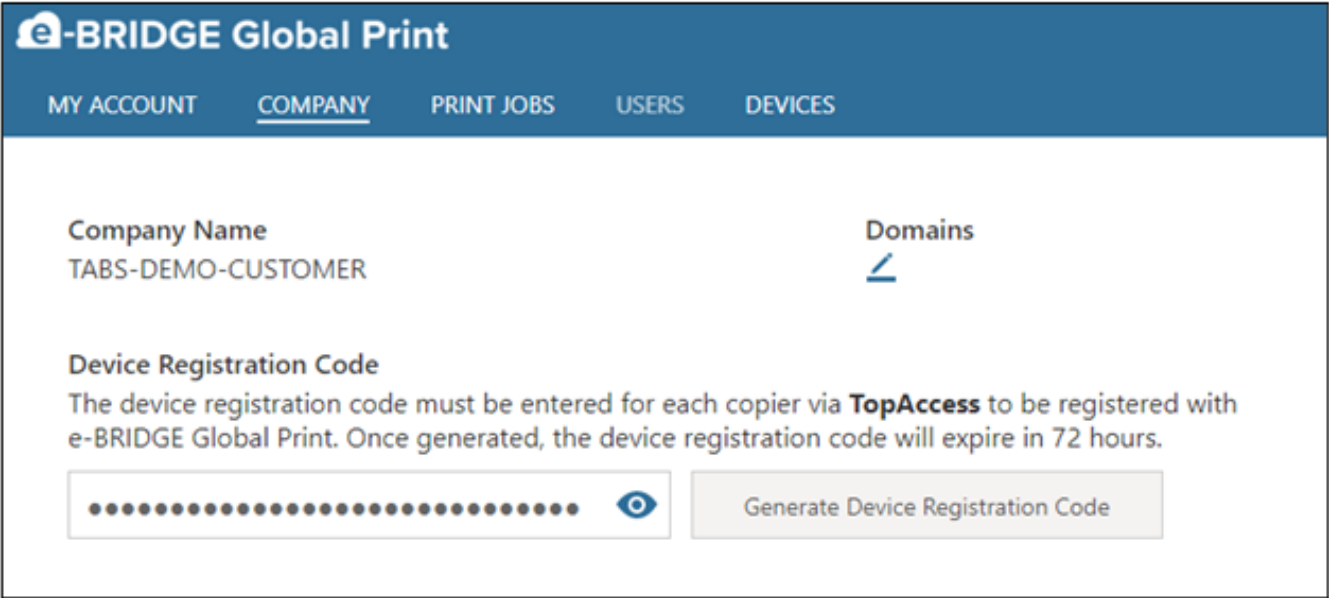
e-BRIDGE Global Print

MY ACCOUNT COMPANY PRINT JOBS USERS DEVICES

Company Name
TABS-DEMO-CUSTOMER

Domains

Device Registration Code
The device registration code must be entered for each copier via **TopAccess** to be registered with e-BRIDGE Global Print. Once generated, the device registration code will expire in 72 hours.

••••••••••••••••••••••••••••••••

Generate Device Registration Code